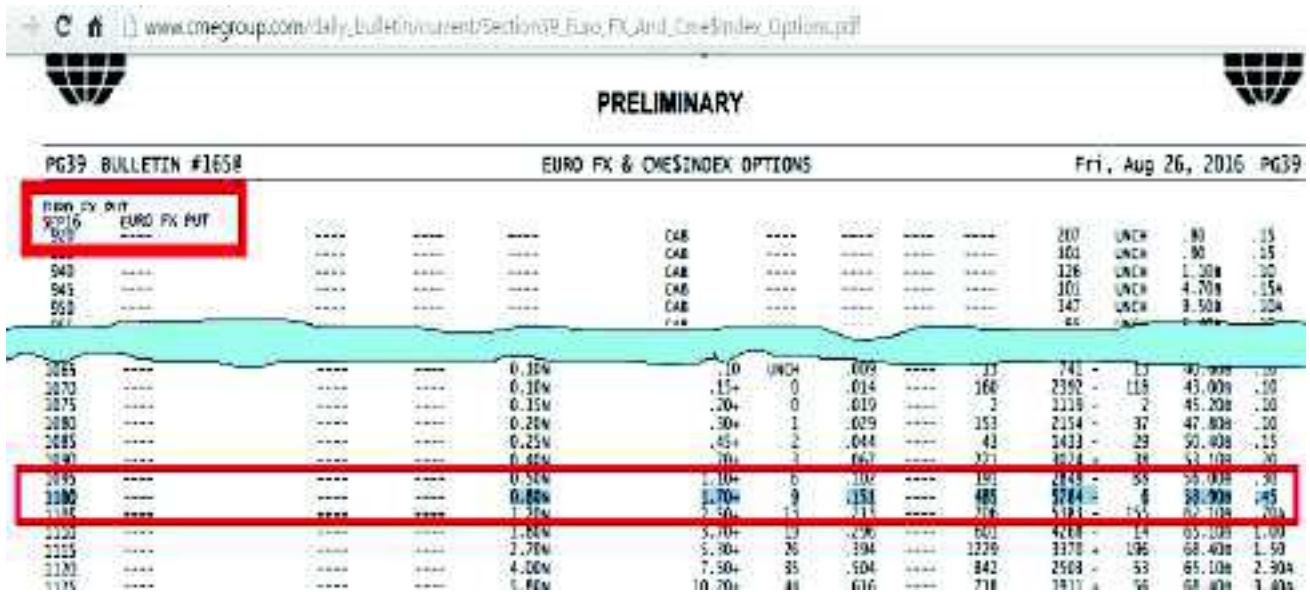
www.cmegroup.com/daily_bulletin/current/Section39_Euro_FX_and_CmeSIndex_Options.pdf

PRELIMINARY

PG39 BULLETIN #165# EURO FX & CME$INDEX OPTIONS Fri, Aug 26, 2016 PG39

EURO FX PUT
SEP16 EURO FX PUT

| | | | | | | | | | | | | | |
|---|---|---|---|---|---|---|---|---|---|---|---|---|---|
| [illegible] | ---- | ---- | ---- | ---- | CAB | ---- | ---- | ---- | ---- | 207 | UNCH | .80 | .15 |
| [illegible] | ---- | ---- | ---- | ---- | CAB | ---- | ---- | ---- | ---- | 101 | UNCH | .90 | .15 |
| 940 | ---- | ---- | ---- | ---- | CAB | ---- | ---- | ---- | ---- | 126 | UNCH | 1.30B | .10 |
| 945 | ---- | ---- | ---- | ---- | CAB | ---- | ---- | ---- | ---- | 101 | UNCH | 4.70B | .15A |
| 950 | ---- | ---- | ---- | ---- | CAB | ---- | ---- | ---- | ---- | 147 | UNCH | 8.50B | .10A |
| 1065 | ---- | ---- | ---- | 0.10N | .10 | UNCH | .009 | ---- | 13 | 741 - | 13 | 40.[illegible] | .10 |
| 1070 | ---- | ---- | ---- | 0.10N | .15+ | 0 | .014 | ---- | 160 | 2392 - | 118 | 43.00B | .10 |
| 1075 | ---- | ---- | ---- | 0.15N | .20+ | 0 | .019 | ---- | 3 | 1119 - | 2 | 45.20B | .10 |
| 1080 | ---- | ---- | ---- | 0.20N | .30+ | 1 | .029 | ---- | 353 | 2154 - | 37 | 47.80B | .10 |
| 1085 | ---- | ---- | ---- | 0.25N | .45+ | 2 | .044 | ---- | 43 | 1433 - | 29 | 50.40B | .15 |
| 1090 | ---- | ---- | ---- | 0.40N | .70+ | 3 | .067 | ---- | 321 | 3024 + | 38 | 53.10B | .20 |
| 1095 | ---- | ---- | ---- | 0.50N | 1.10+ | 6 | .102 | ---- | 191 | 2849 - | 88 | 56.00B | .30 |
| 1100 | ---- | ---- | ---- | 0.80N | 1.70+ | 9 | .151 | ---- | 485 | 5704 - | 6 | 58.90B | .45 |
| 1105 | ---- | ---- | ---- | 1.20N | 2.50+ | 15 | .213 | ---- | 206 | 5183 - | 155 | 62.10B | .70A |
| 1110 | ---- | ---- | ---- | 1.80N | 3.70+ | 19 | .296 | ---- | 601 | 4268 - | 14 | 65.10B | 1.00 |
| 1115 | ---- | ---- | ---- | 2.70N | 5.30+ | 26 | .394 | ---- | 1229 | 3370 + | 196 | 68.40B | 1.50 |
| 1120 | ---- | ---- | ---- | 4.00N | 7.50+ | 35 | .504 | ---- | 842 | 2508 - | 53 | 65.10B | 2.30A |
| 1125 | ---- | ---- | ---- | 5.80N | 10.20+ | 44 | .616 | ---- | 718 | 1911 + | 50 | 68.40B | 3.40A |